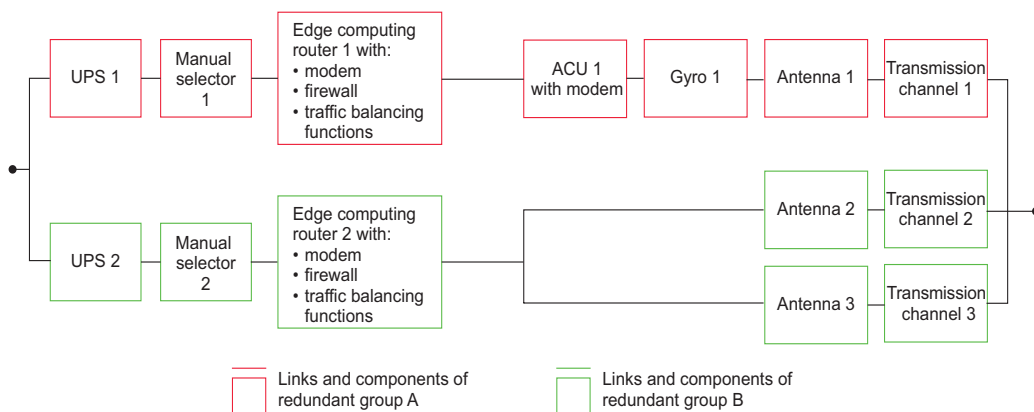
UPS 1

Manual selector 1

Edge computing router 1 with:
• modem
• firewall
• traffic balancing functions

ACU 1 with modem

Gyro 1

Antenna 1

Transmission channel 1

UPS 2

Manual selector 2

Edge computing router 2 with:
• modem
• firewall
• traffic balancing functions

Antenna 2

Transmission channel 2

Antenna 3

Transmission channel 3

Links and components of redundant group A

Links and components of redundant group B